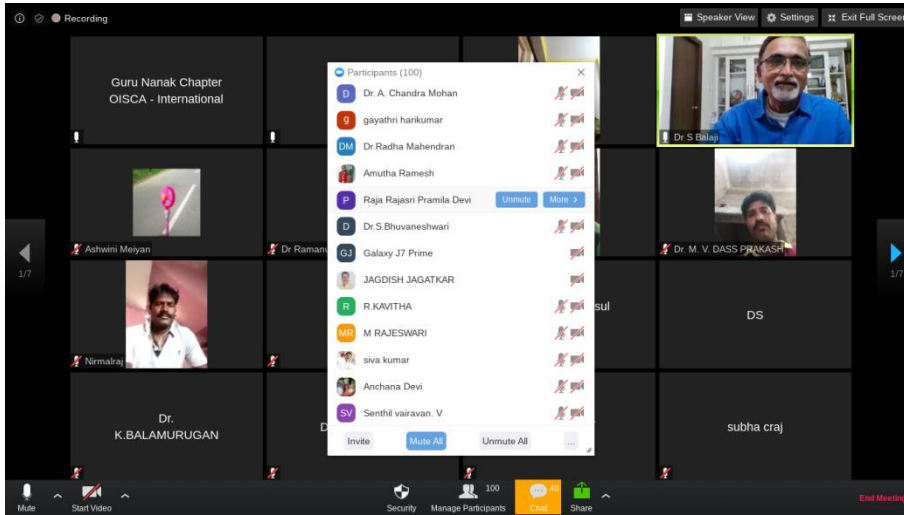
Recording

Speaker View Settings Exit Full Screen

Guru Nanak Chapter
OISCA - International

Dr S Balaji

Ashwini Meiyan

Dr Raman

Dr. M. V. DASS PRAKASH

1/7

1/7

Nirmalraj

sul

DS

Dr.
K.BALAMURUGAN

D

subha craj

Participants (100)

D Dr. A. Chandra Mohan
g gayathri harikumar
DM Dr.Radha Mahendran
Amutha Ramesh
P Raja Rajasri Pramila Devi Unmute More >
D Dr.S.Bhuvaneshwari
GJ Galaxy J7 Prime
JAGDISH JAGATKAR
R R.KAVITHA
MR M RAJESWARI
siva kumar
Anchana Devi
SV Senthil vairavan. V

Invite Mute All Unmute All ...

Mute Start Video Security 100 Manage Participants 40 Chat Share End Meeting